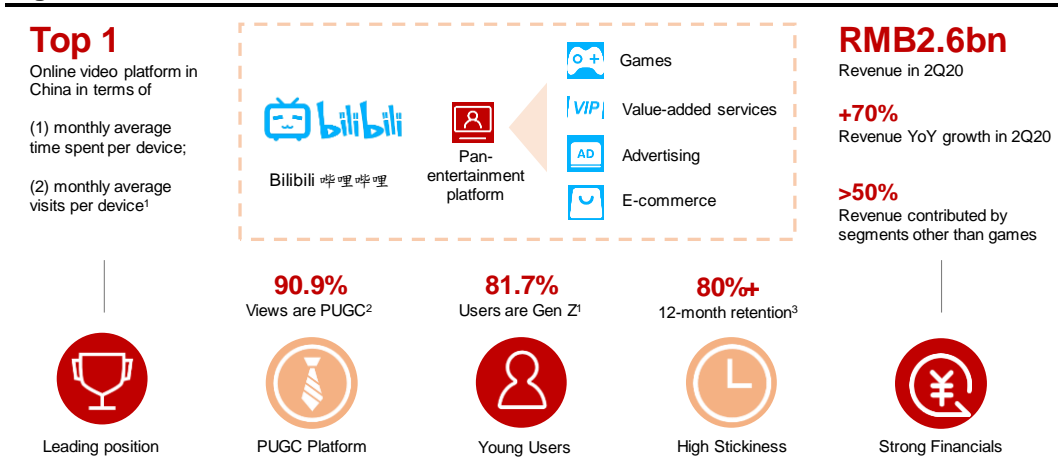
Top 1
Online video platform in China in terms of

(1) monthly average time spent per device;

(2) monthly average visits per device¹

bilibili

Bilibili 哔哩哔哩

Pan-entertainment platform

Games

VIP Value-added services

AD Advertising

E-commerce

RMB2.6bn
Revenue in 2Q20

+70%
Revenue YoY growth in 2Q20

>50%
Revenue contributed by segments other than games

90.9%
Views are PUGC²

81.7%
Users are Gen Z¹

80%+
12-month retention³

Leading position

PUGC Platform

Young Users

High Stickiness

Strong Financials